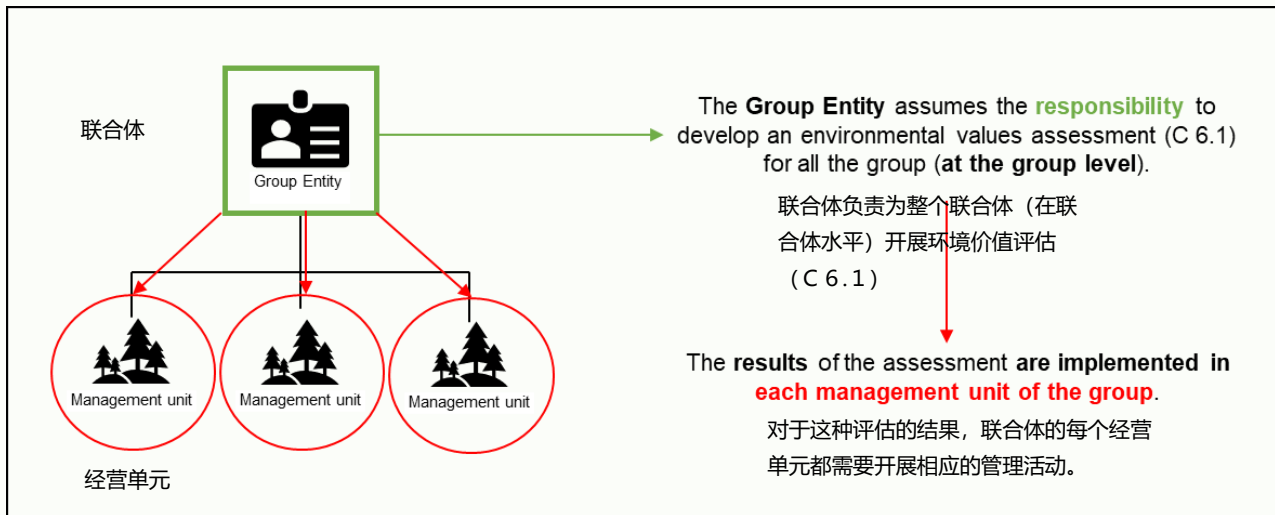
联合体

Group Entity

Management unit

Management unit

Management unit

经营单元

The **Group Entity** assumes the **responsibility** to develop an environmental values assessment (C 6.1) for all the group (**at the group level**).

联合体负责为整个联合体（在联合体水平）开展环境价值评估（C 6.1）

The **results** of the assessment **are implemented in each management unit of the group**.

对于这种评估的结果，联合体的每个经营单元都需要开展相应的管理活动。